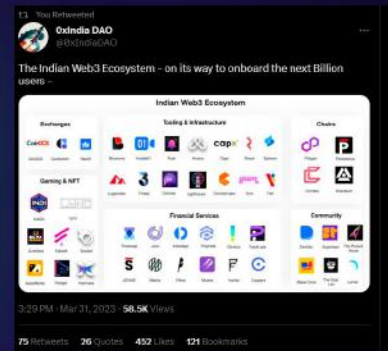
You Retweeted

0xIndia DAO
@0xIndiaDAO

The Indian Web3 Ecosystem - on its way to onboard the next Billion users -

Indian Web3 Ecosystem

Exchanges
CoinDCX

Gaming & NFT

Tooling & Infrastructure
capx

Chains

Financial Services

Community

3:29 PM · Mar 31, 2023 · 58.5K Views

75 Retweets 26 Quotes 452 Likes 121 Bookmarks